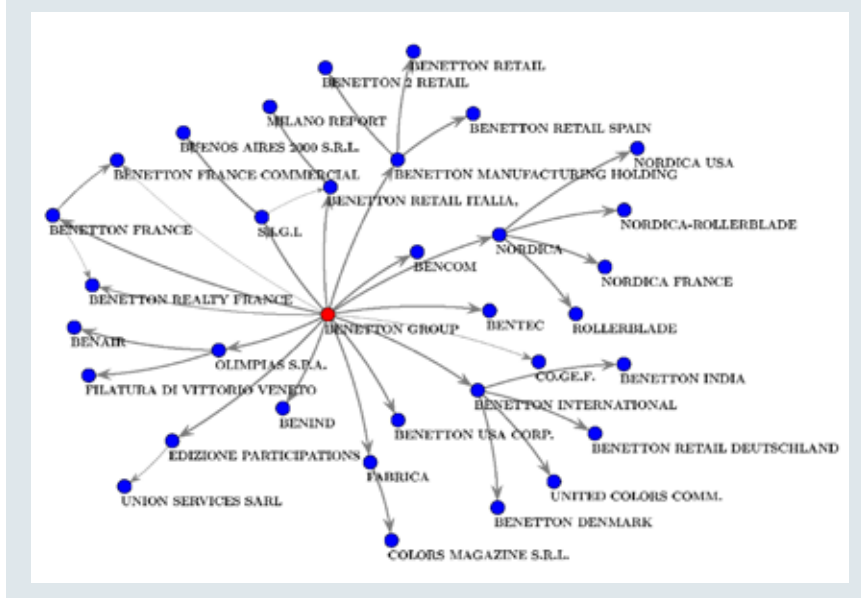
BENETTON RETAIL
BENETTON 2 RETAIL
MILANO REPORT
BENETTON RETAIL SPAIN
BUENOS AIRES 2000 S.R.L.
BENETTON MANUFACTURING HOLDING
NORDICA USA
BENETTON FRANCE COMMERCIAL
BENETTON RETAIL ITALIA.
BENETTON FRANCE
S.I.G.I.
NORDICA-ROLLERBLADE
NORDICA
BENCOM
NORDICA FRANCE
BENETTON REALTY FRANCE
BENETTON GROUP
BENTEC
ROLLERBLADE
BENAIR
OLIMPIAS S.P.A.
CO.GE.F.
BENETTON INDIA
FILATURA DI VITTORIO VENETO
BENETTON INTERNATIONAL
BENIND
BENETTON USA CORP.
BENETTON RETAIL DEUTSCHLAND
EDIZIONE PARTICIPATIONS
FABRICA
UNITED COLORS COMM.
UNION SERVICES SARL
BENETTON DENMARK
COLORS MAGAZINE S.R.L.